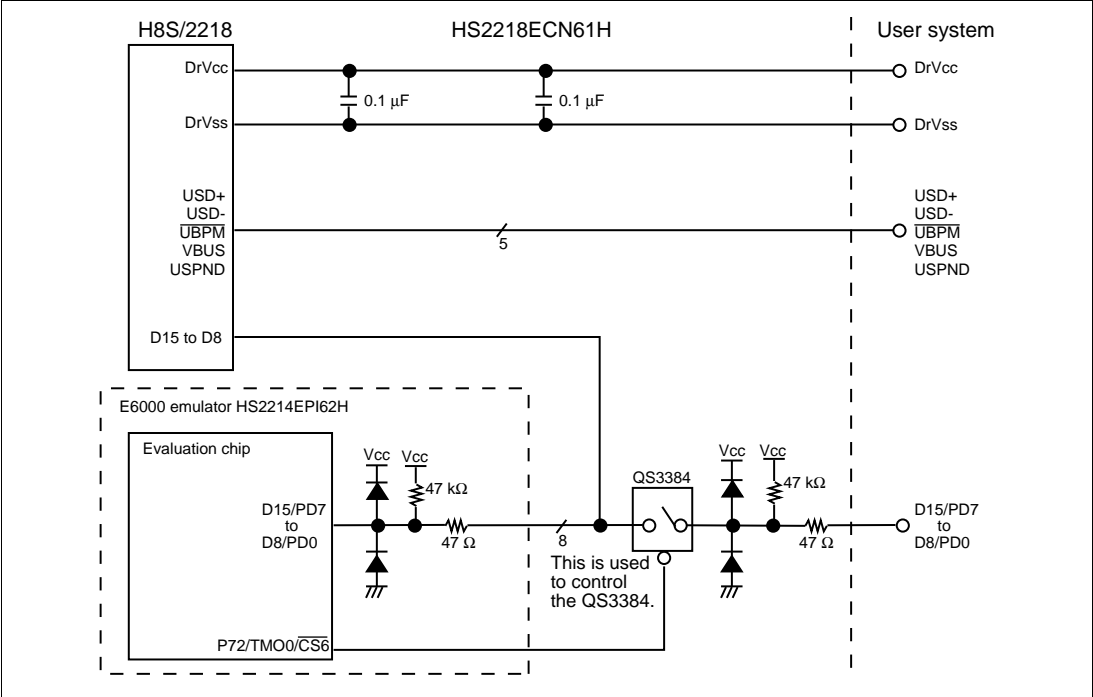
H8S/2218

HS2218ECN61H

User system

DrVcc

0.1 μF

0.1 μF

DrVcc

DrVss

DrVss

USD+
USD-
$\overline{UBPM}$
VBUS
USPND

5

USD+
USD-
$\overline{UBPM}$
VBUS
USPND

D15 to D8

E6000 emulator HS2214EPI62H

Evaluation chip

Vcc

Vcc

47 kΩ

D15/PD7
to
D8/PD0

47 Ω

8

QS3384

Vcc

Vcc

47 kΩ

47 Ω

D15/PD7
to
D8/PD0

This is used to control the QS3384.

P72/TMO0/$\overline{CS6}$